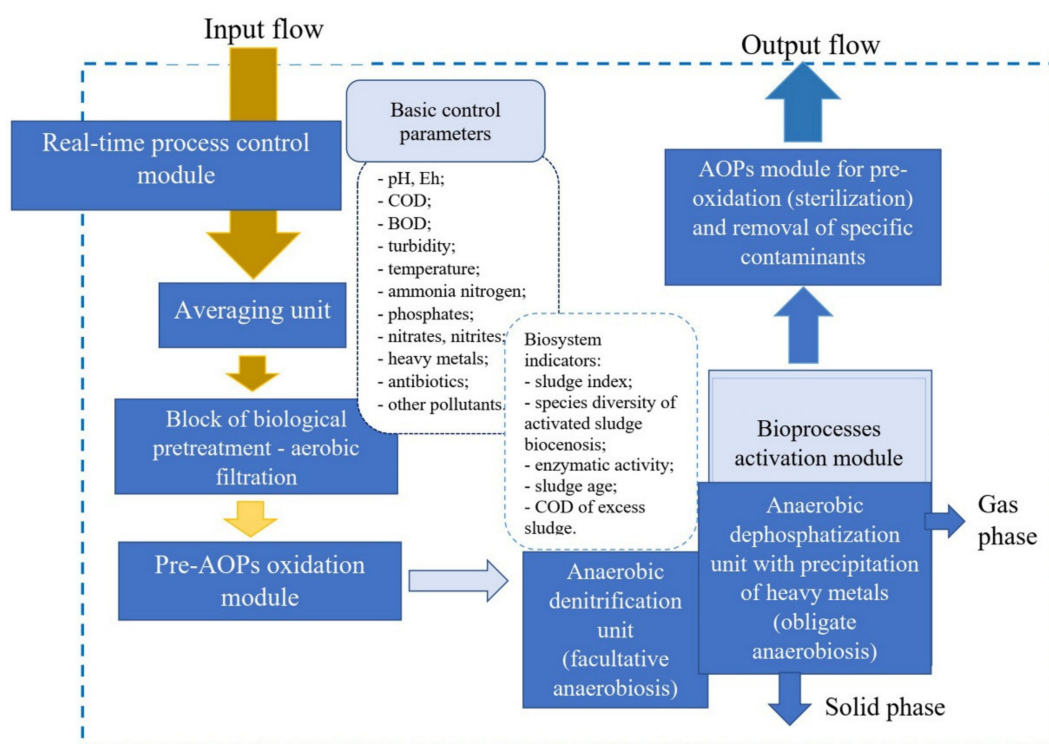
Input flow

Output flow

Real-time process control module

Basic control parameters

- pH, Eh;
- COD;
- BOD;
- turbidity;
- temperature;
- ammonia nitrogen;
- phosphates;
- nitrates, nitrites;
- heavy metals;
- antibiotics;
- other pollutants.

AOPs module for pre-oxidation (sterilization) and removal of specific contaminants

Averaging unit

Biosystem indicators:
- sludge index;
- species diversity of activated sludge biocenosis;
- enzymatic activity;
- sludge age;
- COD of excess sludge.

Block of biological pretreatment - aerobic filtration

Bioprocesses activation module

Anaerobic dephosphatization unit with precipitation of heavy metals (obligate anaerobiosis)

Gas phase

Pre-AOPs oxidation module

Anaerobic denitrification unit (facultative anaerobiosis)

Solid phase